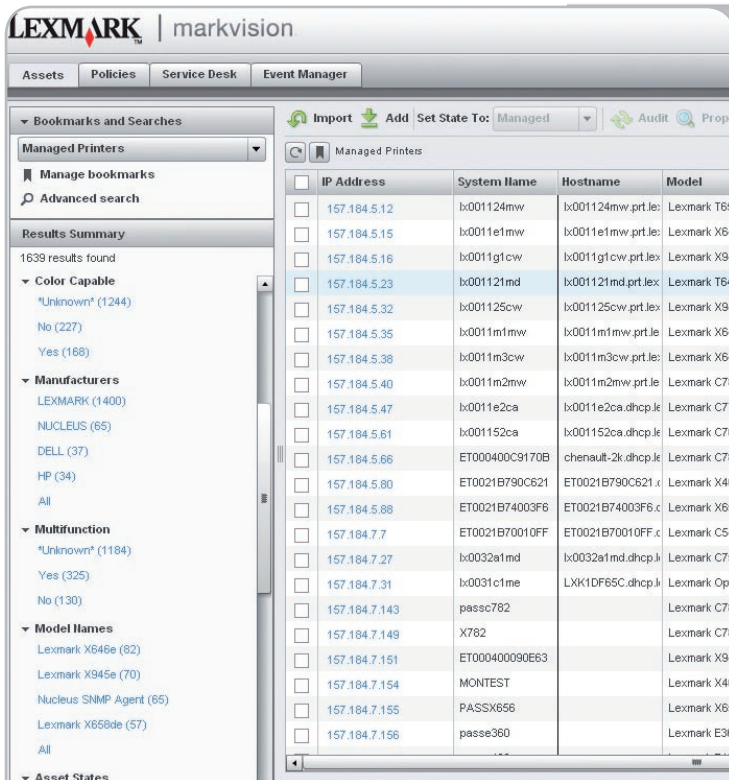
LEXMARK | markvision

Assets | Policies | Service Desk | Event Manager

▾ Bookmarks and Searches

Managed Printers

Manage bookmarks

Advanced search

Results Summary

1639 results found

▾ Color Capable

*Unknown* (1244)

No (227)

Yes (168)

▾ Manufacturers

LEXMARK (1400)

NUCLEUS (65)

DELL (37)

HP (34)

All

▾ Multifunction

*Unknown* (1184)

Yes (325)

No (130)

▾ Model Names

Lexmark X646e (82)

Lexmark X945e (70)

Nucleus SNMP Agent (65)

Lexmark X658de (57)

All

▾ Asset States

Import | Add | Set State To: Managed | Audit | Prop

Managed Printers

| | IP Address | System Name | Hostname | Model |
|---|---|---|---|---|
| | 157.184.5.12 | lx001124mw | lx001124mw.prt.le: | Lexmark T6 |
| | 157.184.5.15 | lx0011e1mw | lx0011e1mw.prt.le: | Lexmark X6 |
| | 157.184.5.16 | lx0011g1cw | lx0011g1cw.prt.lex | Lexmark X9 |
| | 157.184.5.23 | lx001121md | lx001121md.prt.lex | Lexmark T6 |
| | 157.184.5.32 | lx001125cw | lx001125cw.prt.le: | Lexmark X9 |
| | 157.184.5.35 | lx0011m1mw | lx0011m1mw.prt.le | Lexmark X6 |
| | 157.184.5.38 | lx0011m3cw | lx0011m3cw.prt.le: | Lexmark X6 |
| | 157.184.5.40 | lx0011m2mw | lx0011m2mw.prt.le | Lexmark C7 |
| | 157.184.5.47 | lx0011e2ca | lx0011e2ca.dhcp.le | Lexmark C7 |
| | 157.184.5.61 | lx001152ca | lx001152ca.dhcp.le | Lexmark C7 |
| | 157.184.5.66 | ET000400C9170B | chenault-2k.dhcp.le | Lexmark C7 |
| | 157.184.5.80 | ET0021B790C621 | ET0021B790C621.c | Lexmark X4 |
| | 157.184.5.88 | ET0021B74003F6 | ET0021B74003F6.c | Lexmark X6 |
| | 157.184.7.7 | ET0021B70010FF | ET0021B70010FF.c | Lexmark C5 |
| | 157.184.7.27 | lx0032a1md | lx0032a1md.dhcp.l | Lexmark C7 |
| | 157.184.7.31 | lx0031c1me | LXK1DF65C.dhcp.l | Lexmark Op |
| | 157.184.7.143 | passc782 | | Lexmark C7 |
| | 157.184.7.149 | X782 | | Lexmark C7 |
| | 157.184.7.151 | ET000400090E63 | | Lexmark X9 |
| | 157.184.7.154 | MONTEST | | Lexmark X4 |
| | 157.184.7.155 | PASSX656 | | Lexmark X6 |
| | 157.184.7.156 | passe360 | | Lexmark E3 |